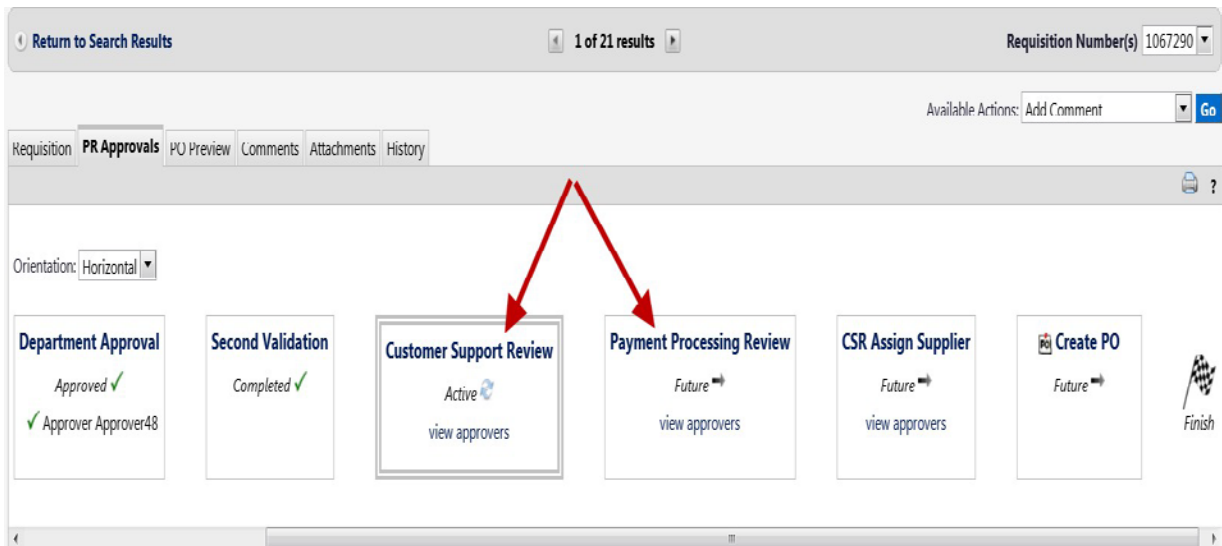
Return to Search Results

1 of 21 results

Requisition Number(s) 1067290

Available Actions: Add Comment Go

Requisition PR Approvals PO Preview Comments Attachments History

Orientation: Horizontal

Department Approval
Approved ✓
✓ Approver Approver48

Second Validation
Completed ✓

Customer Support Review
Active
view approvers

Payment Processing Review
Future
view approvers

CSR Assign Supplier
Future
view approvers

PO Create PO
Future

Finish